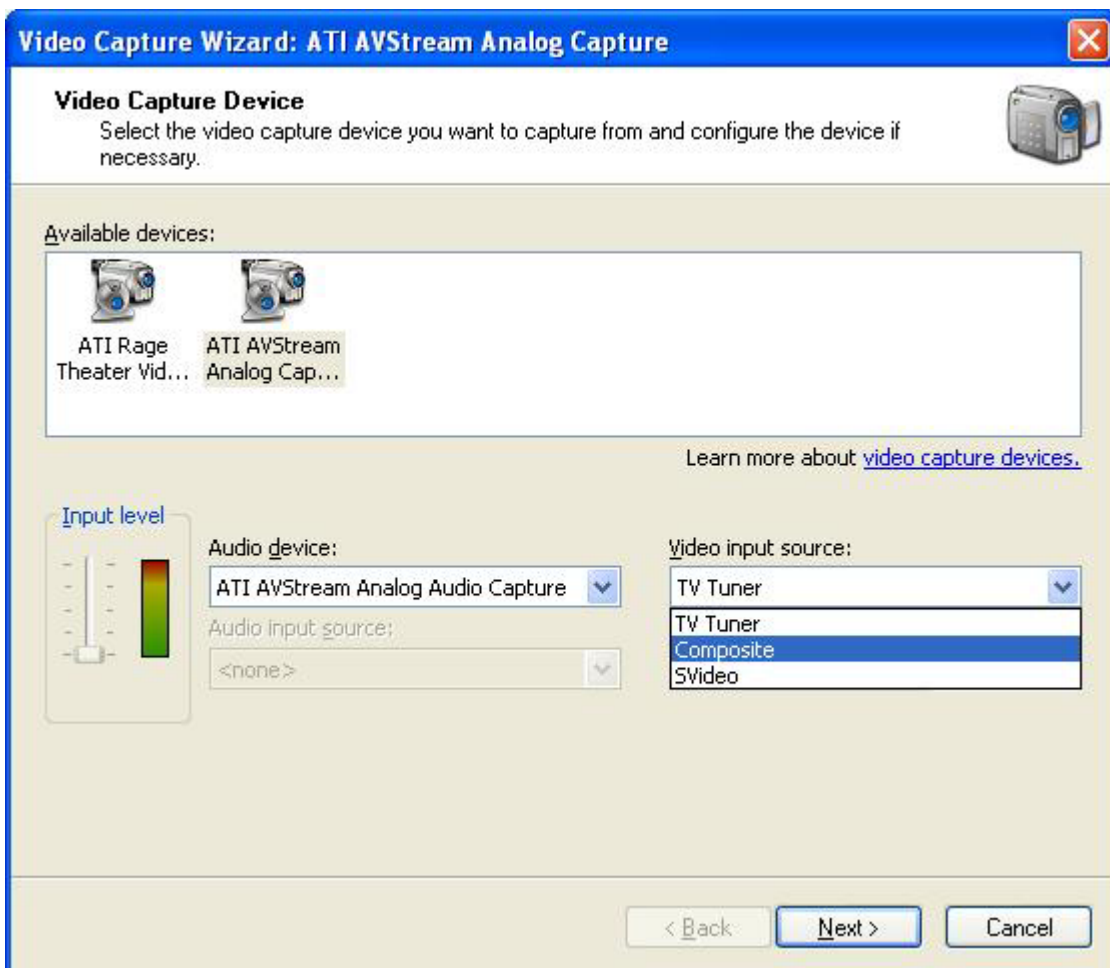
Video Capture Wizard: ATI AVStream Analog Capture

Video Capture Device
Select the video capture device you want to capture from and configure the device if necessary.

Available devices:

ATI Rage Theater Vid...

ATI AVStream Analog Cap...

Learn more about video capture devices.

Input level

Audio device:
ATI AVStream Analog Audio Capture

Audio input source:
<none>

Video input source:
TV Tuner
TV Tuner
Composite
SVideo

< Back
Next >
Cancel